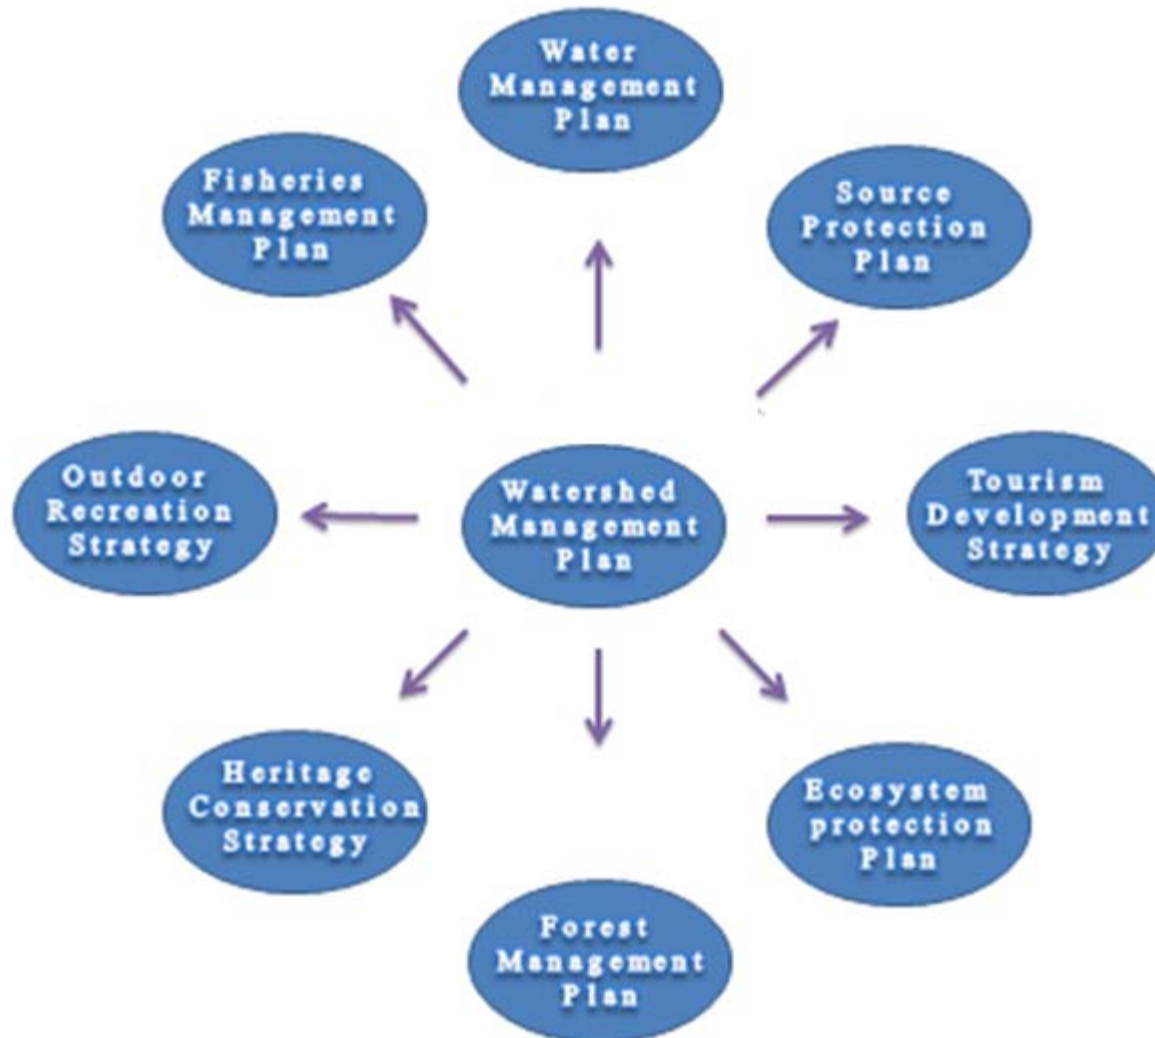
Water Management Plan

Fisheries Management Plan

Source Protection Plan

Outdoor Recreation Strategy

Watershed Management Plan

Tourism Development Strategy

Heritage Conservation Strategy

Ecosystem protection Plan

Forest Management Plan